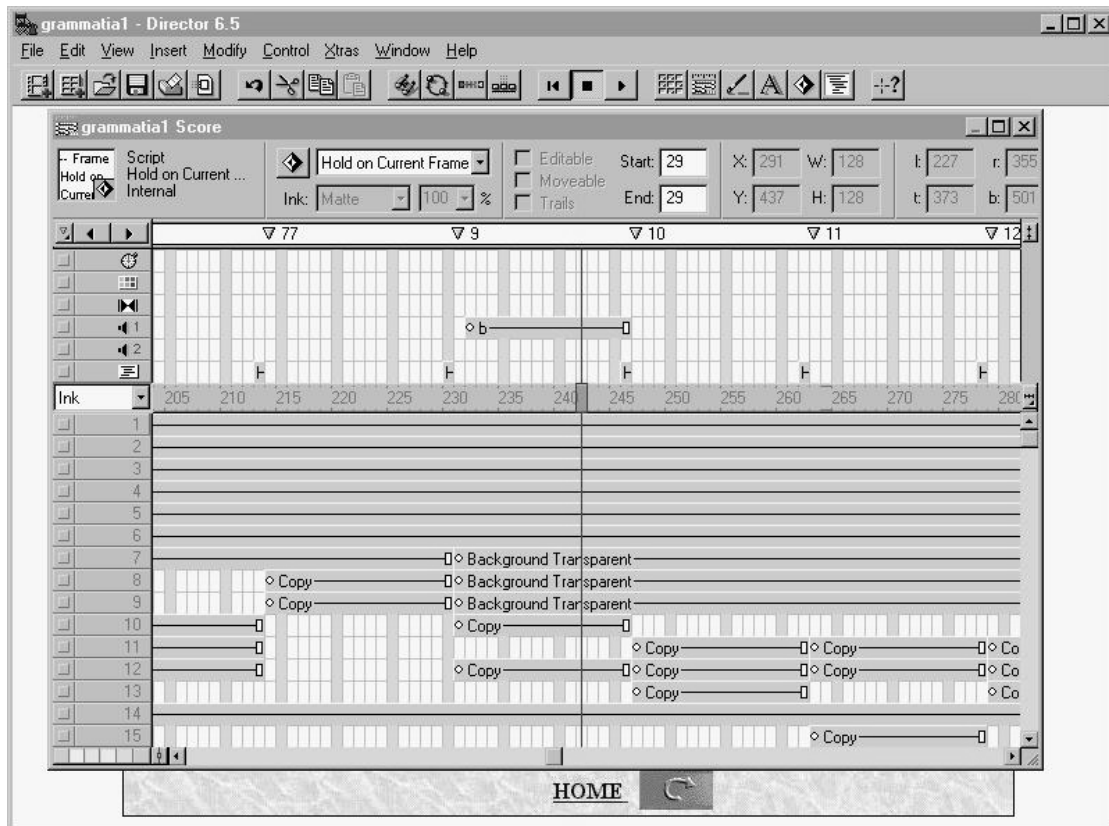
grammatia1 - Director 6.5

File Edit View Insert Modify Control Xtras Window Help

grammatia1 Score

-- Frame Hold on Curre Script Hold on Current ... Internal

Hold on Current Frame

Ink: Matte 100 %

Editable Moveable Trails

Start: 29 End: 29

X: 291 Y: 437 W: 128 H: 128

l: 227 t: 373 r: 355 b: 501

77 9 10 11 12

1 2

o b

Ink 205 210 215 220 225 230 235 240 245 250 255 260 265 270 275 280

1 2 3 4 5 6 7 8 9 10 11 12 13 14 15

o Background Transparent

o Copy o Background Transparent

o Copy o Background Transparent

o Copy

o Copy o Copy o Co

o Copy o Copy o Copy o Co

o Copy o Co

o Copy

HOME